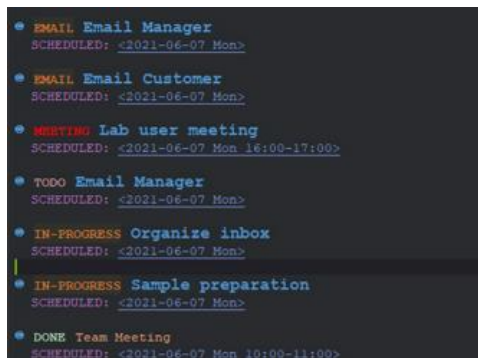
EMAIL Email Manager
SCHEDULED: <2021-06-07 Mon>

EMAIL Email Customer
SCHEDULED: <2021-06-07 Mon>

MEETING Lab user meeting
SCHEDULED: <2021-06-07 Mon 16:00-17:00>

TODO Email Manager
SCHEDULED: <2021-06-07 Mon>

IN-PROGRESS Organize inbox
SCHEDULED: <2021-06-07 Mon>

IN-PROGRESS Sample preparation
SCHEDULED: <2021-06-07 Mon>

DONE Team Meeting
SCHEDULED: <2021-06-07 Mon 10:00-11:00>